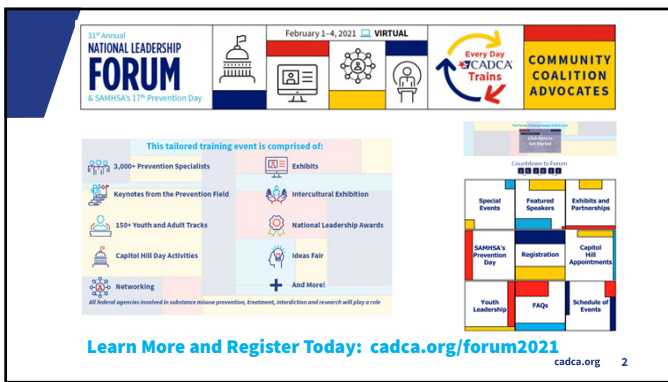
31st Annual
NATIONAL LEADERSHIP
FORUM
& SAMHSA's 17th Prevention Day

February 1–4, 2021 VIRTUAL

Every Day CADCA Trains

COMMUNITY COALITION ADVOCATES

This tailored training event is comprised of:

3,000+ Prevention Specialists

Exhibits

Keynotes from the Prevention Field

Intercultural Exhibition

150+ Youth and Adult Tracks

National Leadership Awards

Capitol Hill Day Activities

Ideas Fair

Networking

And More!

All federal agencies involved in substance misuse prevention, treatment, interdiction and research will play a role

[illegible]

Click Here to Get Started

Countdown to Forum

| Special Events | Featured Speakers | Exhibits and Partnerships |
|---|---|---|
| SAMHSA's Prevention Day | Registration | Capitol Hill Appointments |
| Youth Leadership | FAQs | Schedule of Events |

Learn More and Register Today: cadca.org/forum2021

cadca.org 2